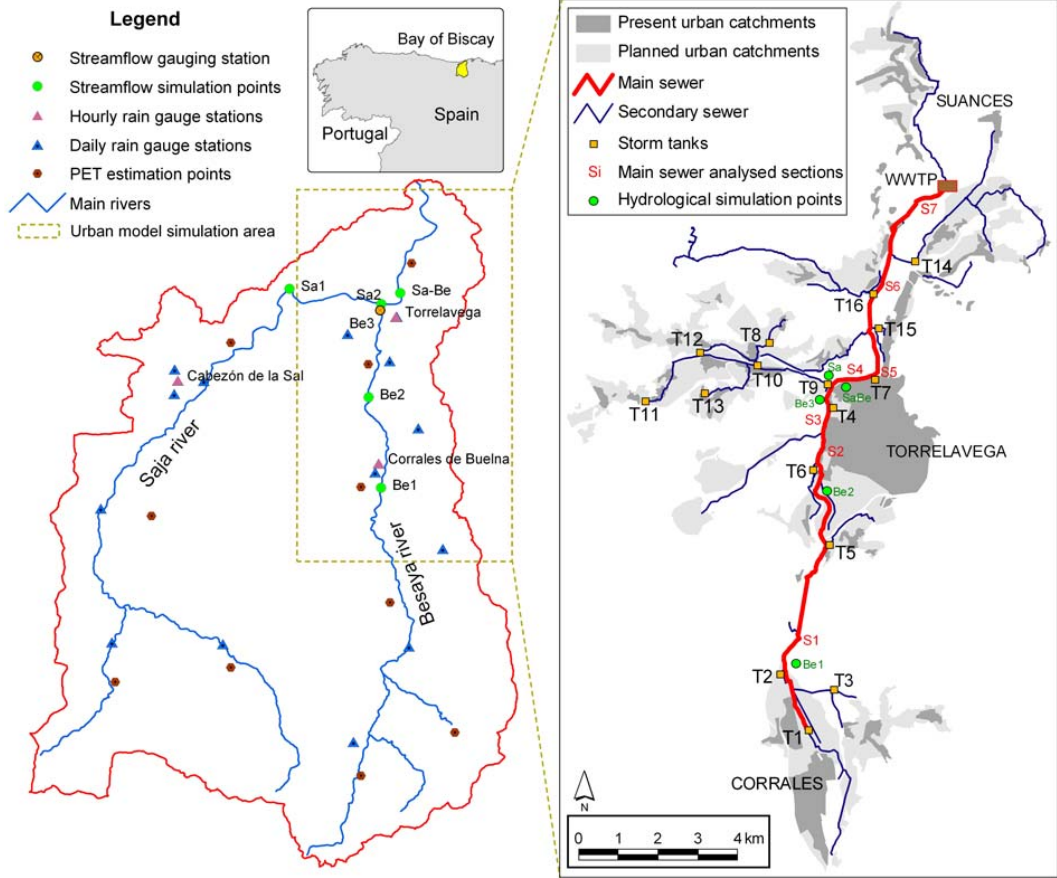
Legend
Streamflow gauging station
Streamflow simulation points
Hourly rain gauge stations
Daily rain gauge stations
PET estimation points
Main rivers
Urban model simulation area

Bay of Biscay
Portugal
Spain

Sa1
Sa2
Sa-Be
Torrelavega
Be3
Cabezón de la Sal
Be2
Corrales de Buelna
Be1
Saja river
Besaya river

Present urban catchments
Planned urban catchments
Main sewer
Secondary sewer
Storm tanks
Si Main sewer analysed sections
Hydrological simulation points

SUANCES
WWTP
S7
T14
T16
S6
T15
T12
T8
T10
T9
Sa
S4
S5
T7
SaBe
Be3
T11
T13
T4
S3
S2
TORRELAVEGA
T6
Be2
T5
S1
Be1
T2
T3
T1
CORRALES
N
0 1 2 3 4 km